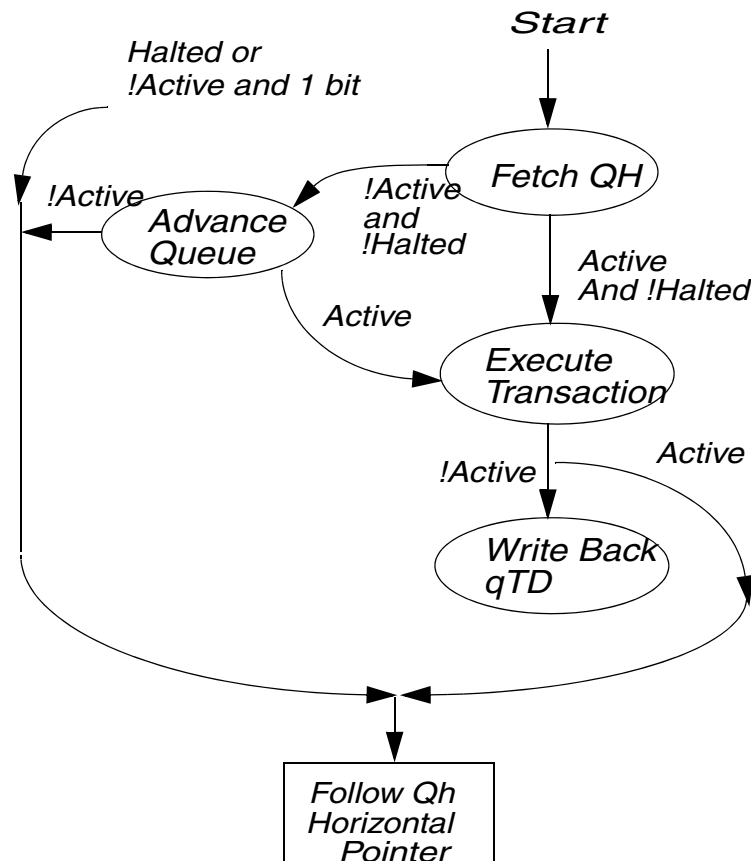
Start

Halted or
!Active and 1 bit

Fetch QH

!Active

Advance Queue

!Active and !Halted

Active And !Halted

Active

Execute Transaction

!Active

Active

Write Back qTD

Follow Qh Horizontal Pointer